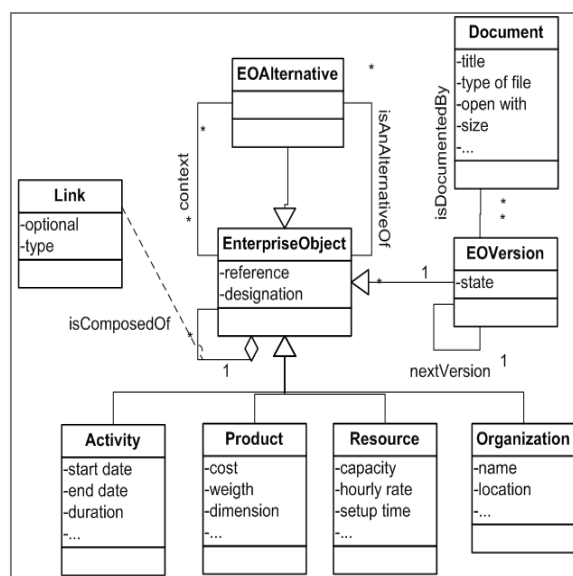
Document
-title
-type of file
-open with
-size
-...

EOAlternative

*

*
context
*

isAnAlternativeOf

isDocumentedBy

*
*

Link
-optional
-type

EnterpriseObject
-reference
-designation

1
*

EOVersion
-state

isComposedOf
*

1

nextVersion
1

Activity
-start date
-end date
-duration
-...

Product
-cost
-weigth
-dimension
-...

Resource
-capacity
-hourly rate
-setup time
-...

Organization
-name
-location
-...